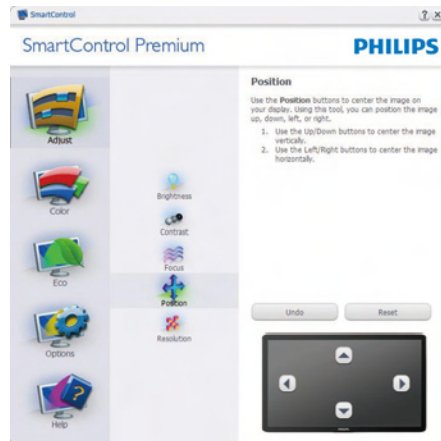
SmartControl

? x

SmartControl Premium

PHILIPS

Adjust

Color

Eco

Options

Help

Brightness

Contrast

Focus

Position

Resolution

Position

Use the Position buttons to center the image on your display. Using the tool, you can position the image up, down, left, or right.

1. Use the Up/Down buttons to center the image vertically.
2. Use the Left/Right buttons to center the image horizontally.

Undo

Reset